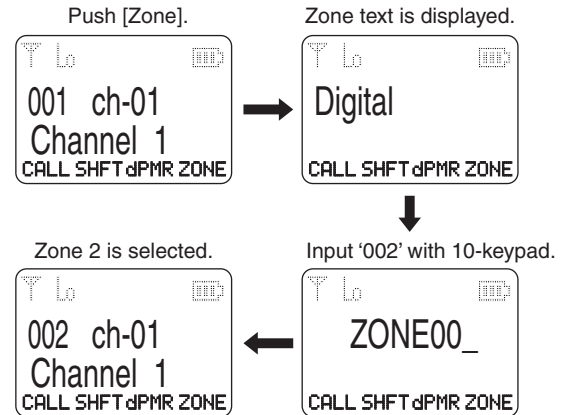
Push [Zone].

Lo

001 ch-01
Channel 1
CALL SHFT dPMR ZONE

Zone text is displayed.

Lo

Digital
CALL SHFT dPMR ZONE

Input '002' with 10-keypad.

Lo

ZONE00_
CALL SHFT dPMR ZONE

Zone 2 is selected.

Lo

002 ch-01
Channel 1
CALL SHFT dPMR ZONE